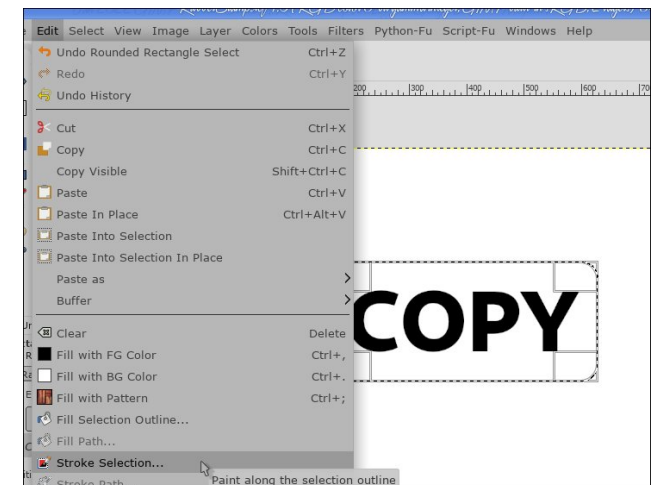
Edit Select View Image Layer Colors Tools Filters Python-Fu Script-Fu Windows Help

Undo Rounded Rectangle Select Ctrl+Z
Redo Ctrl+Y
Undo History

Cut Ctrl+X
Copy Ctrl+C
Copy Visible Shift+Ctrl+C
Paste Ctrl+V
Paste In Place Ctrl+Alt+V
Paste Into Selection
Paste Into Selection In Place
Paste as
Buffer

Clear Delete
Fill with FG Color Ctrl+,
Fill with BG Color Ctrl+.
Fill with Pattern Ctrl+;
Fill Selection Outline...
Fill Path...
Stroke Selection...
Stroke Path

Paint along the selection outline

200 300 400 500 600 70

COPY